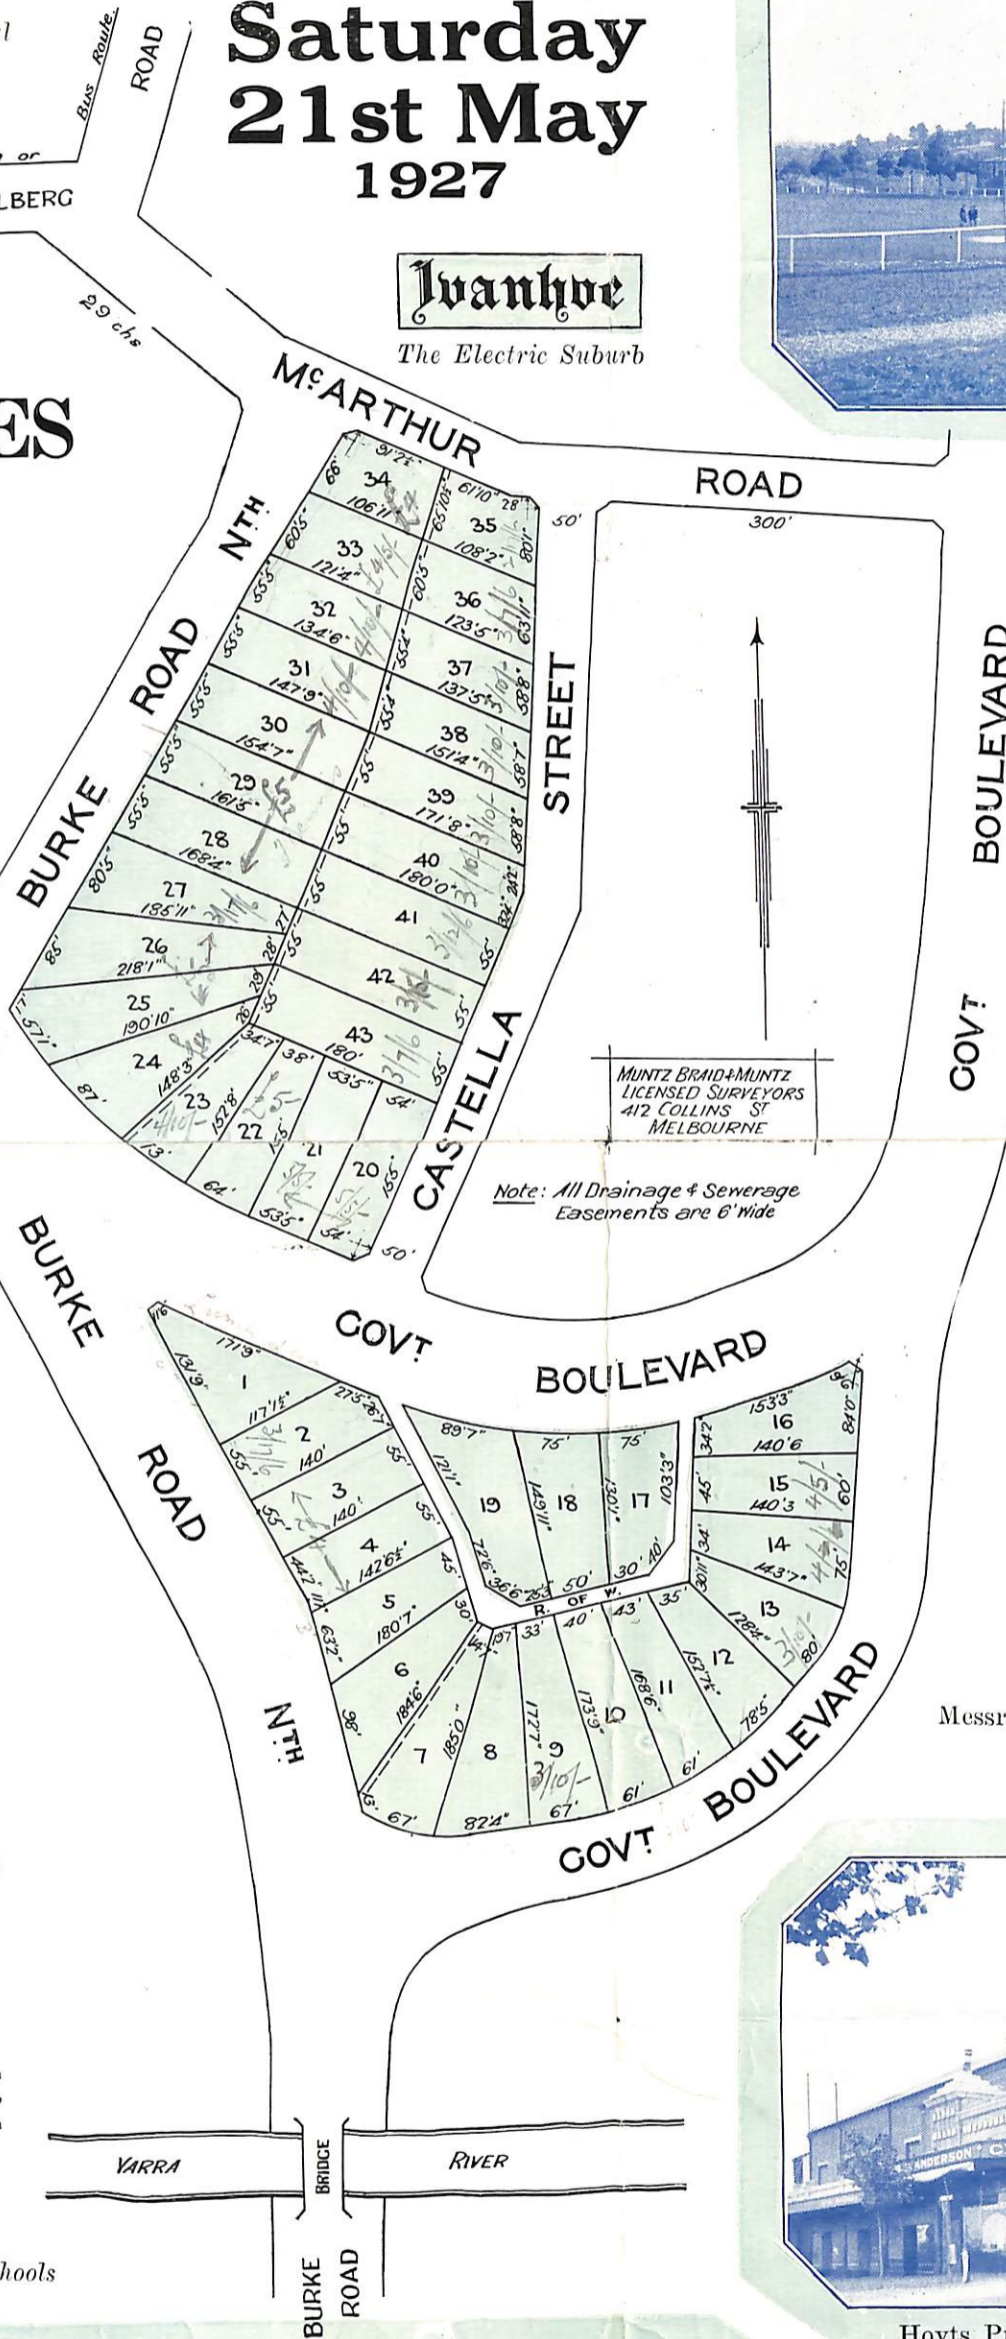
Saturday
21st May
1927

Ivanhoe
The Electric Suburb

Bus Route
ROAD
LBERG
29 chs
ES

McARTHUR ROAD
300'
50'
BURKE ROAD NTH
CASTELLA STREET
BOULEVARD
GOVT

34 106'11"
35 108'2"
33 121'4"
36 123'5"
32 134'6"
37 137'5"
31 147'9"
38 151'4"
30 154'7"
39 171'8"
29 161'5"
40 180'0"
28 168'4"
41
27 185'11"
42
26 218'1"
25 190'10"
43 180'
24 148'3"
23 152'8"
22
21
20

MUNTZ BRAID & MUNTZ
LICENSED SURVEYORS
412 COLLINS ST
MELBOURNE

Note: All Drainage & Sewerage Easements are 6' Wide

BURKE ROAD NTH
GOVT BOULEVARD
1 171'9"
2 140'
3 140'
4 142'6½"
5 180'7"
6 184'6"
7 185'0"
8
9 177'7"
10 173'9"
11 168'9"
12 157'4"
13 128'4"
14 143'7"
15 140'3
16 140'6
17 103'3"
18
19
R. OF W.
GOVT BOULEVARD

Messr

YARRA RIVER
BRIDGE
BURKE ROAD

hools

Hoyts P